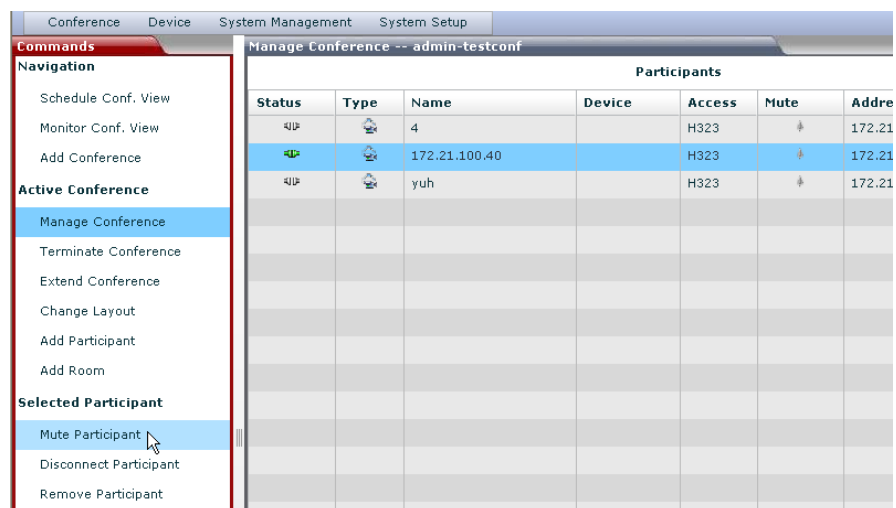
Conference Device System Management System Setup

Commands

Navigation

Schedule Conf. View

Monitor Conf. View

Add Conference

Active Conference

Manage Conference

Terminate Conference

Extend Conference

Change Layout

Add Participant

Add Room

Selected Participant

Mute Participant

Disconnect Participant

Remove Participant

Manage Conference -- admin-testconf

Participants

| Status | Type | Name | Device | Access | Mute | Addre |
|---|---|---|---|---|---|---|
| | | 4 | | H323 | | 172.21 |
| | | 172.21.100.40 | | H323 | | 172.21 |
| | | yuh | | H323 | | 172.21 |